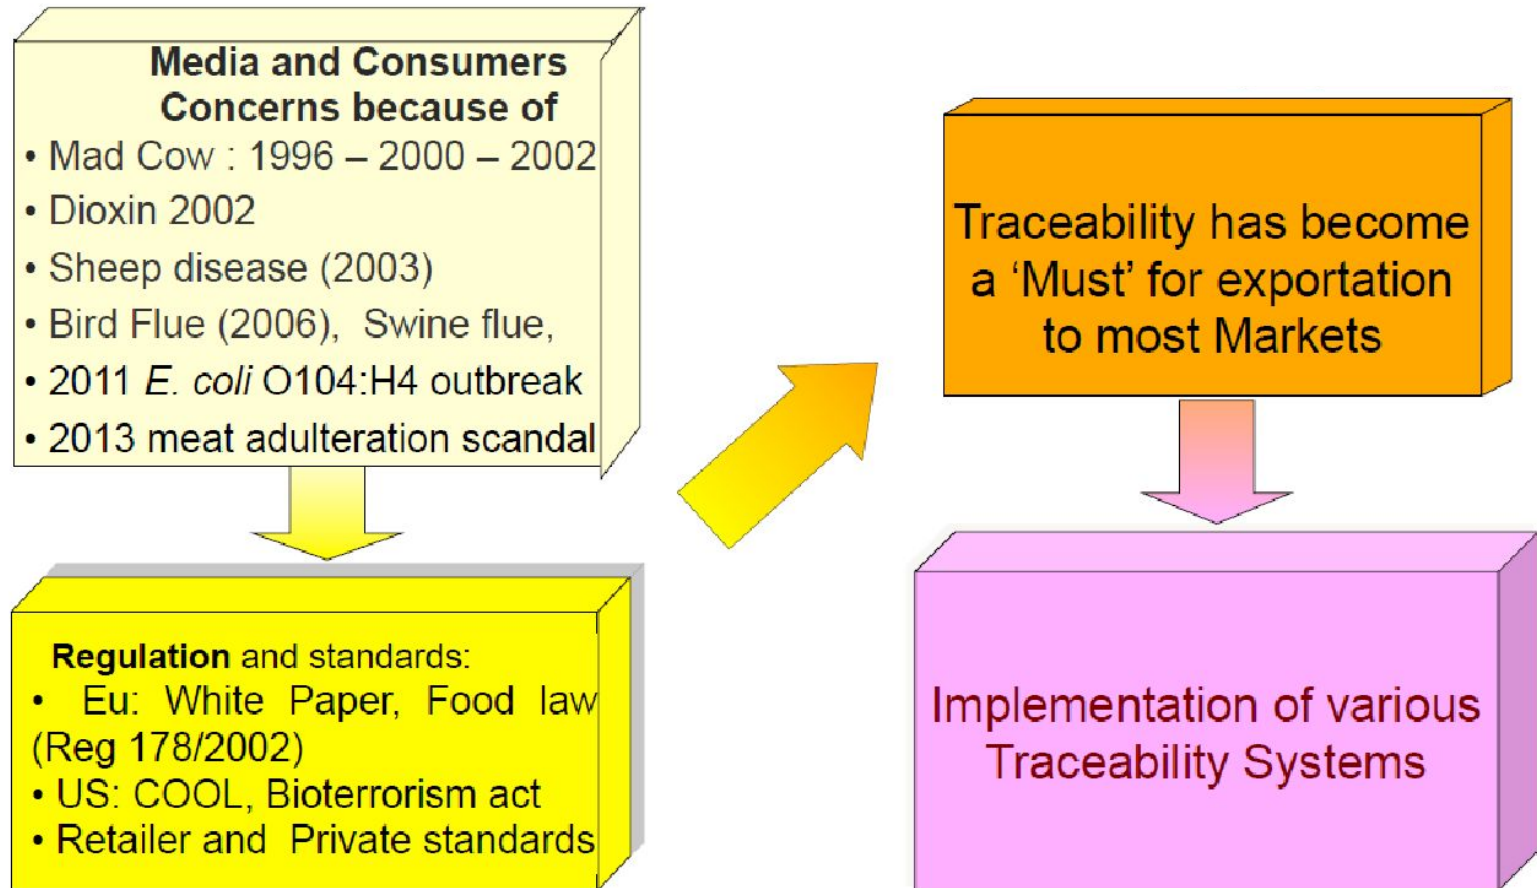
Media and Consumers Concerns because of

• Mad Cow : 1996 – 2000 – 2002
• Dioxin 2002
• Sheep disease (2003)
• Bird Flue (2006), Swine flue,
• 2011 *E. coli* O104:H4 outbreak
• 2013 meat adulteration scandal

Regulation and standards:
• Eu: White Paper, Food law (Reg 178/2002)
• US: COOL, Bioterrorism act
• Retailer and Private standards

Traceability has become a 'Must' for exportation to most Markets

Implementation of various Traceability Systems